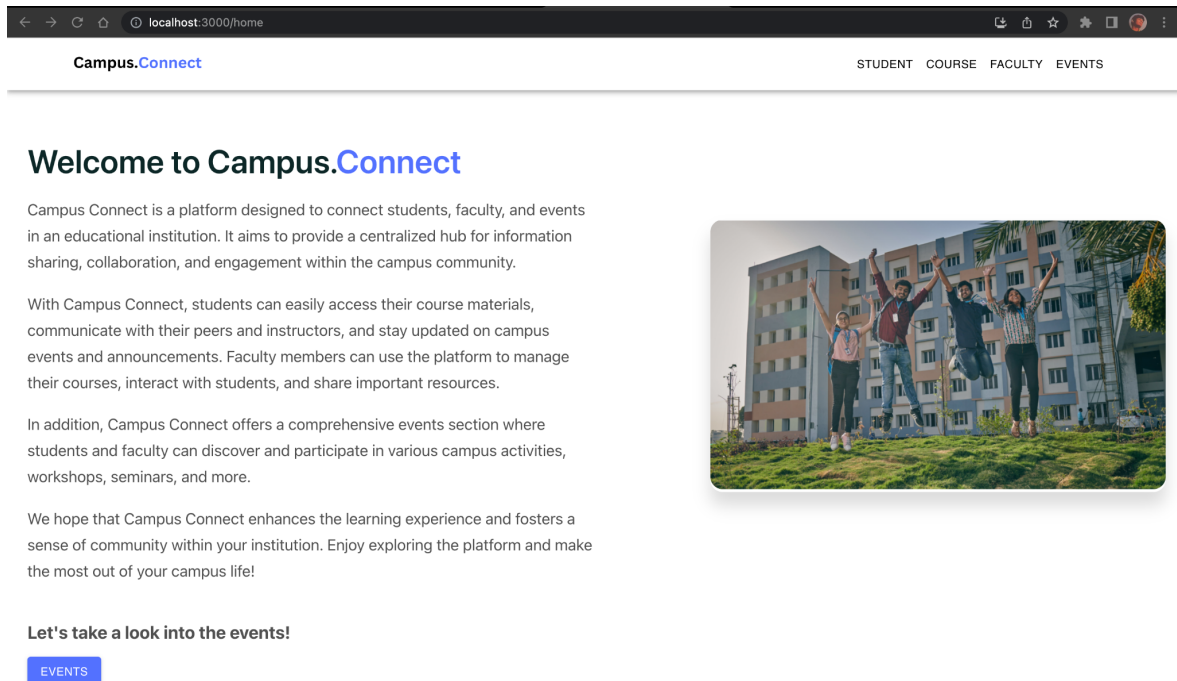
localhost:3000/home

Campus.Connect

STUDENT COURSE FACULTY EVENTS

Welcome to Campus.Connect

Campus Connect is a platform designed to connect students, faculty, and events in an educational institution. It aims to provide a centralized hub for information sharing, collaboration, and engagement within the campus community.

With Campus Connect, students can easily access their course materials, communicate with their peers and instructors, and stay updated on campus events and announcements. Faculty members can use the platform to manage their courses, interact with students, and share important resources.

In addition, Campus Connect offers a comprehensive events section where students and faculty can discover and participate in various campus activities, workshops, seminars, and more.

We hope that Campus Connect enhances the learning experience and fosters a sense of community within your institution. Enjoy exploring the platform and make the most out of your campus life!

Let's take a look into the events!

EVENTS